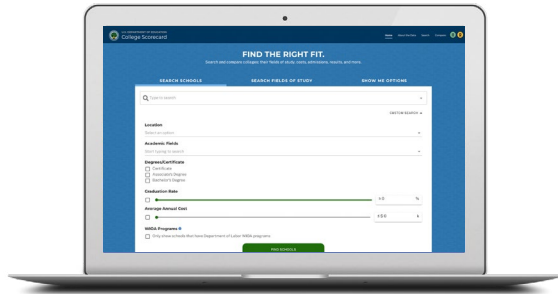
U.S. DEPARTMENT OF EDUCATION
College Scorecard

Home About the Data Search Compare

FIND THE RIGHT FIT.

Search and compare colleges: their fields of study, costs, admissions, results, and more.

SEARCH SCHOOLS
SEARCH FIELDS OF STUDY
SHOW ME OPTIONS

Type to search

CUSTOM SEARCH

Location
Select an option

Academic Fields
Start typing to search

Degrees/Certificate
Certificate
Associate's Degree
Bachelor's Degree

Graduation Rate
> 0 %

Average Annual Cost
< $ 0 $

WIOA Programs
Only show schools that have Department of Labor WIOA programs

FIND SCHOOLS